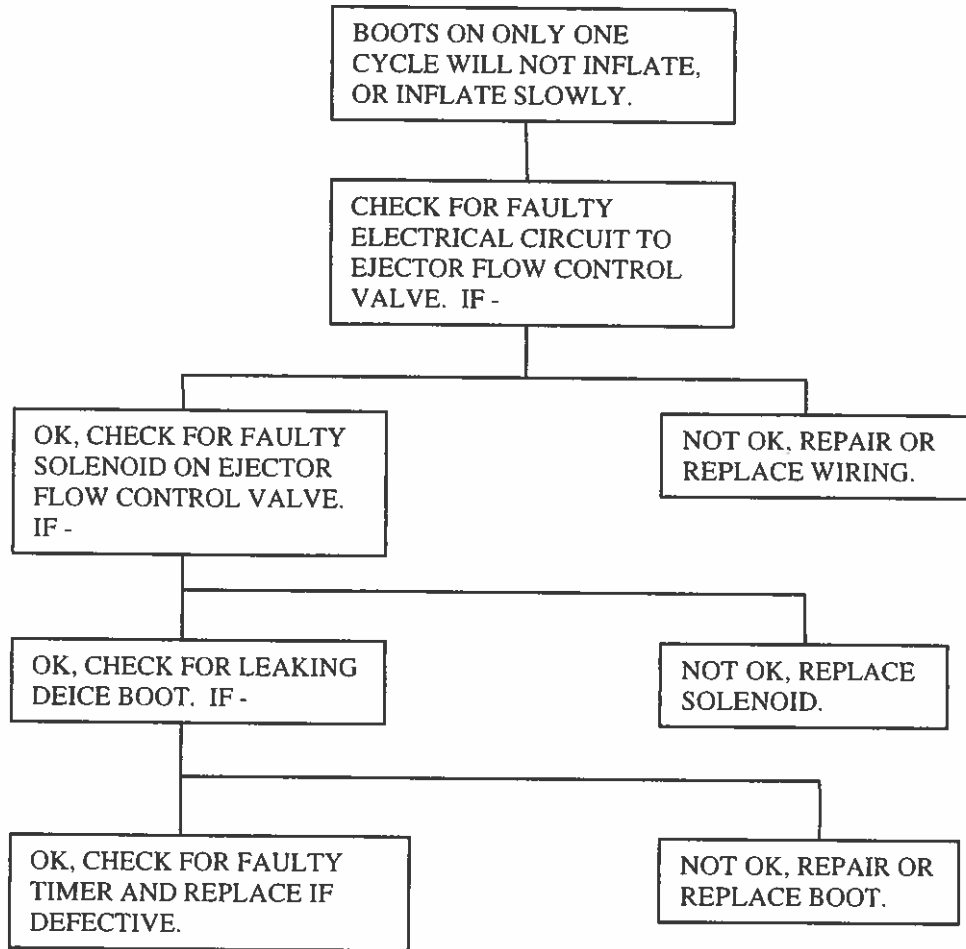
BOOTS ON ONLY ONE CYCLE WILL NOT INFLATE, OR INFLATE SLOWLY.

CHECK FOR FAULTY ELECTRICAL CIRCUIT TO EJECTOR FLOW CONTROL VALVE. IF -

OK, CHECK FOR FAULTY SOLENOID ON EJECTOR FLOW CONTROL VALVE. IF -

NOT OK, REPAIR OR REPLACE WIRING.

OK, CHECK FOR LEAKING DEICE BOOT. IF -

NOT OK, REPLACE SOLENOID.

OK, CHECK FOR FAULTY TIMER AND REPLACE IF DEFECTIVE.

NOT OK, REPAIR OR REPLACE BOOT.